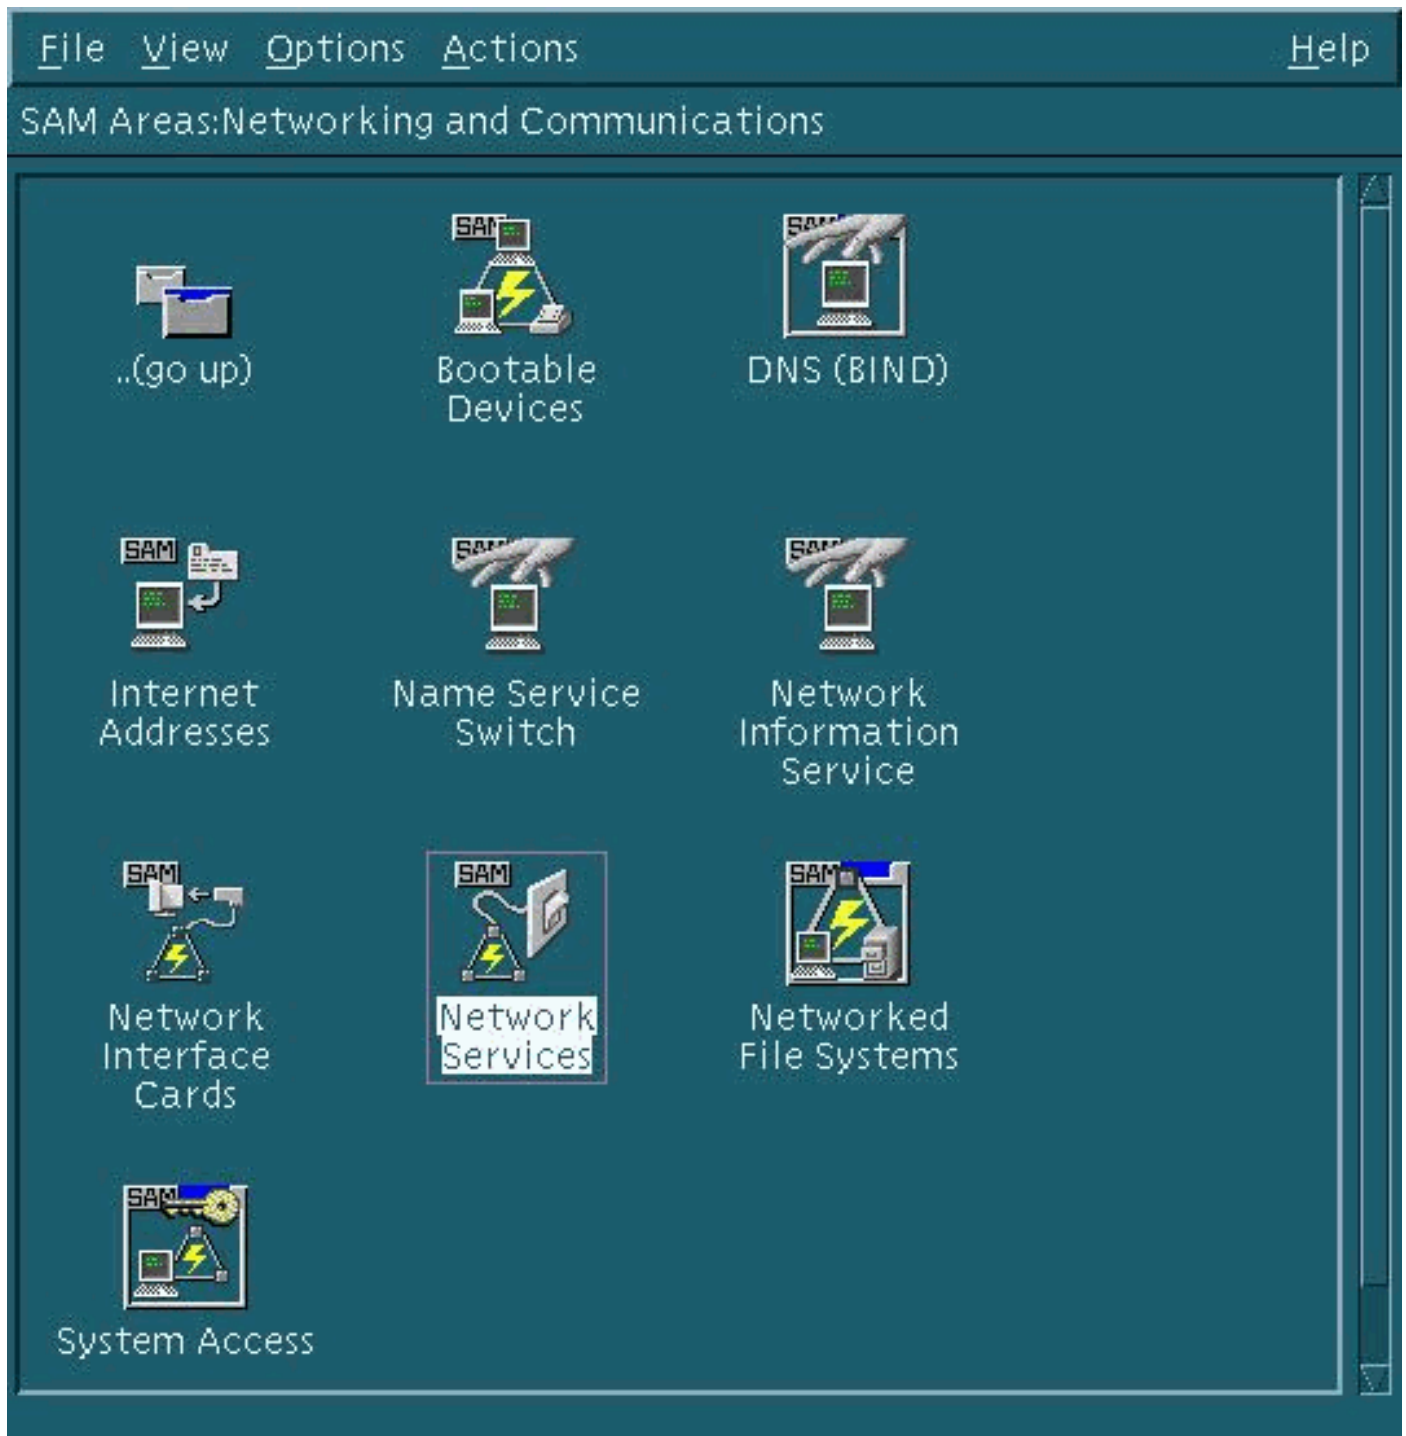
File View Options Actions Help

SAM Areas:Networking and Communications

..(go up)

SAM

Bootable Devices

SAM

DNS (BIND)

SAM

Internet Addresses

SAM

Name Service Switch

SAM

Network Information Service

SAM

Network Interface Cards

SAM

Network Services

SAM

Networked File Systems

SAM

System Access